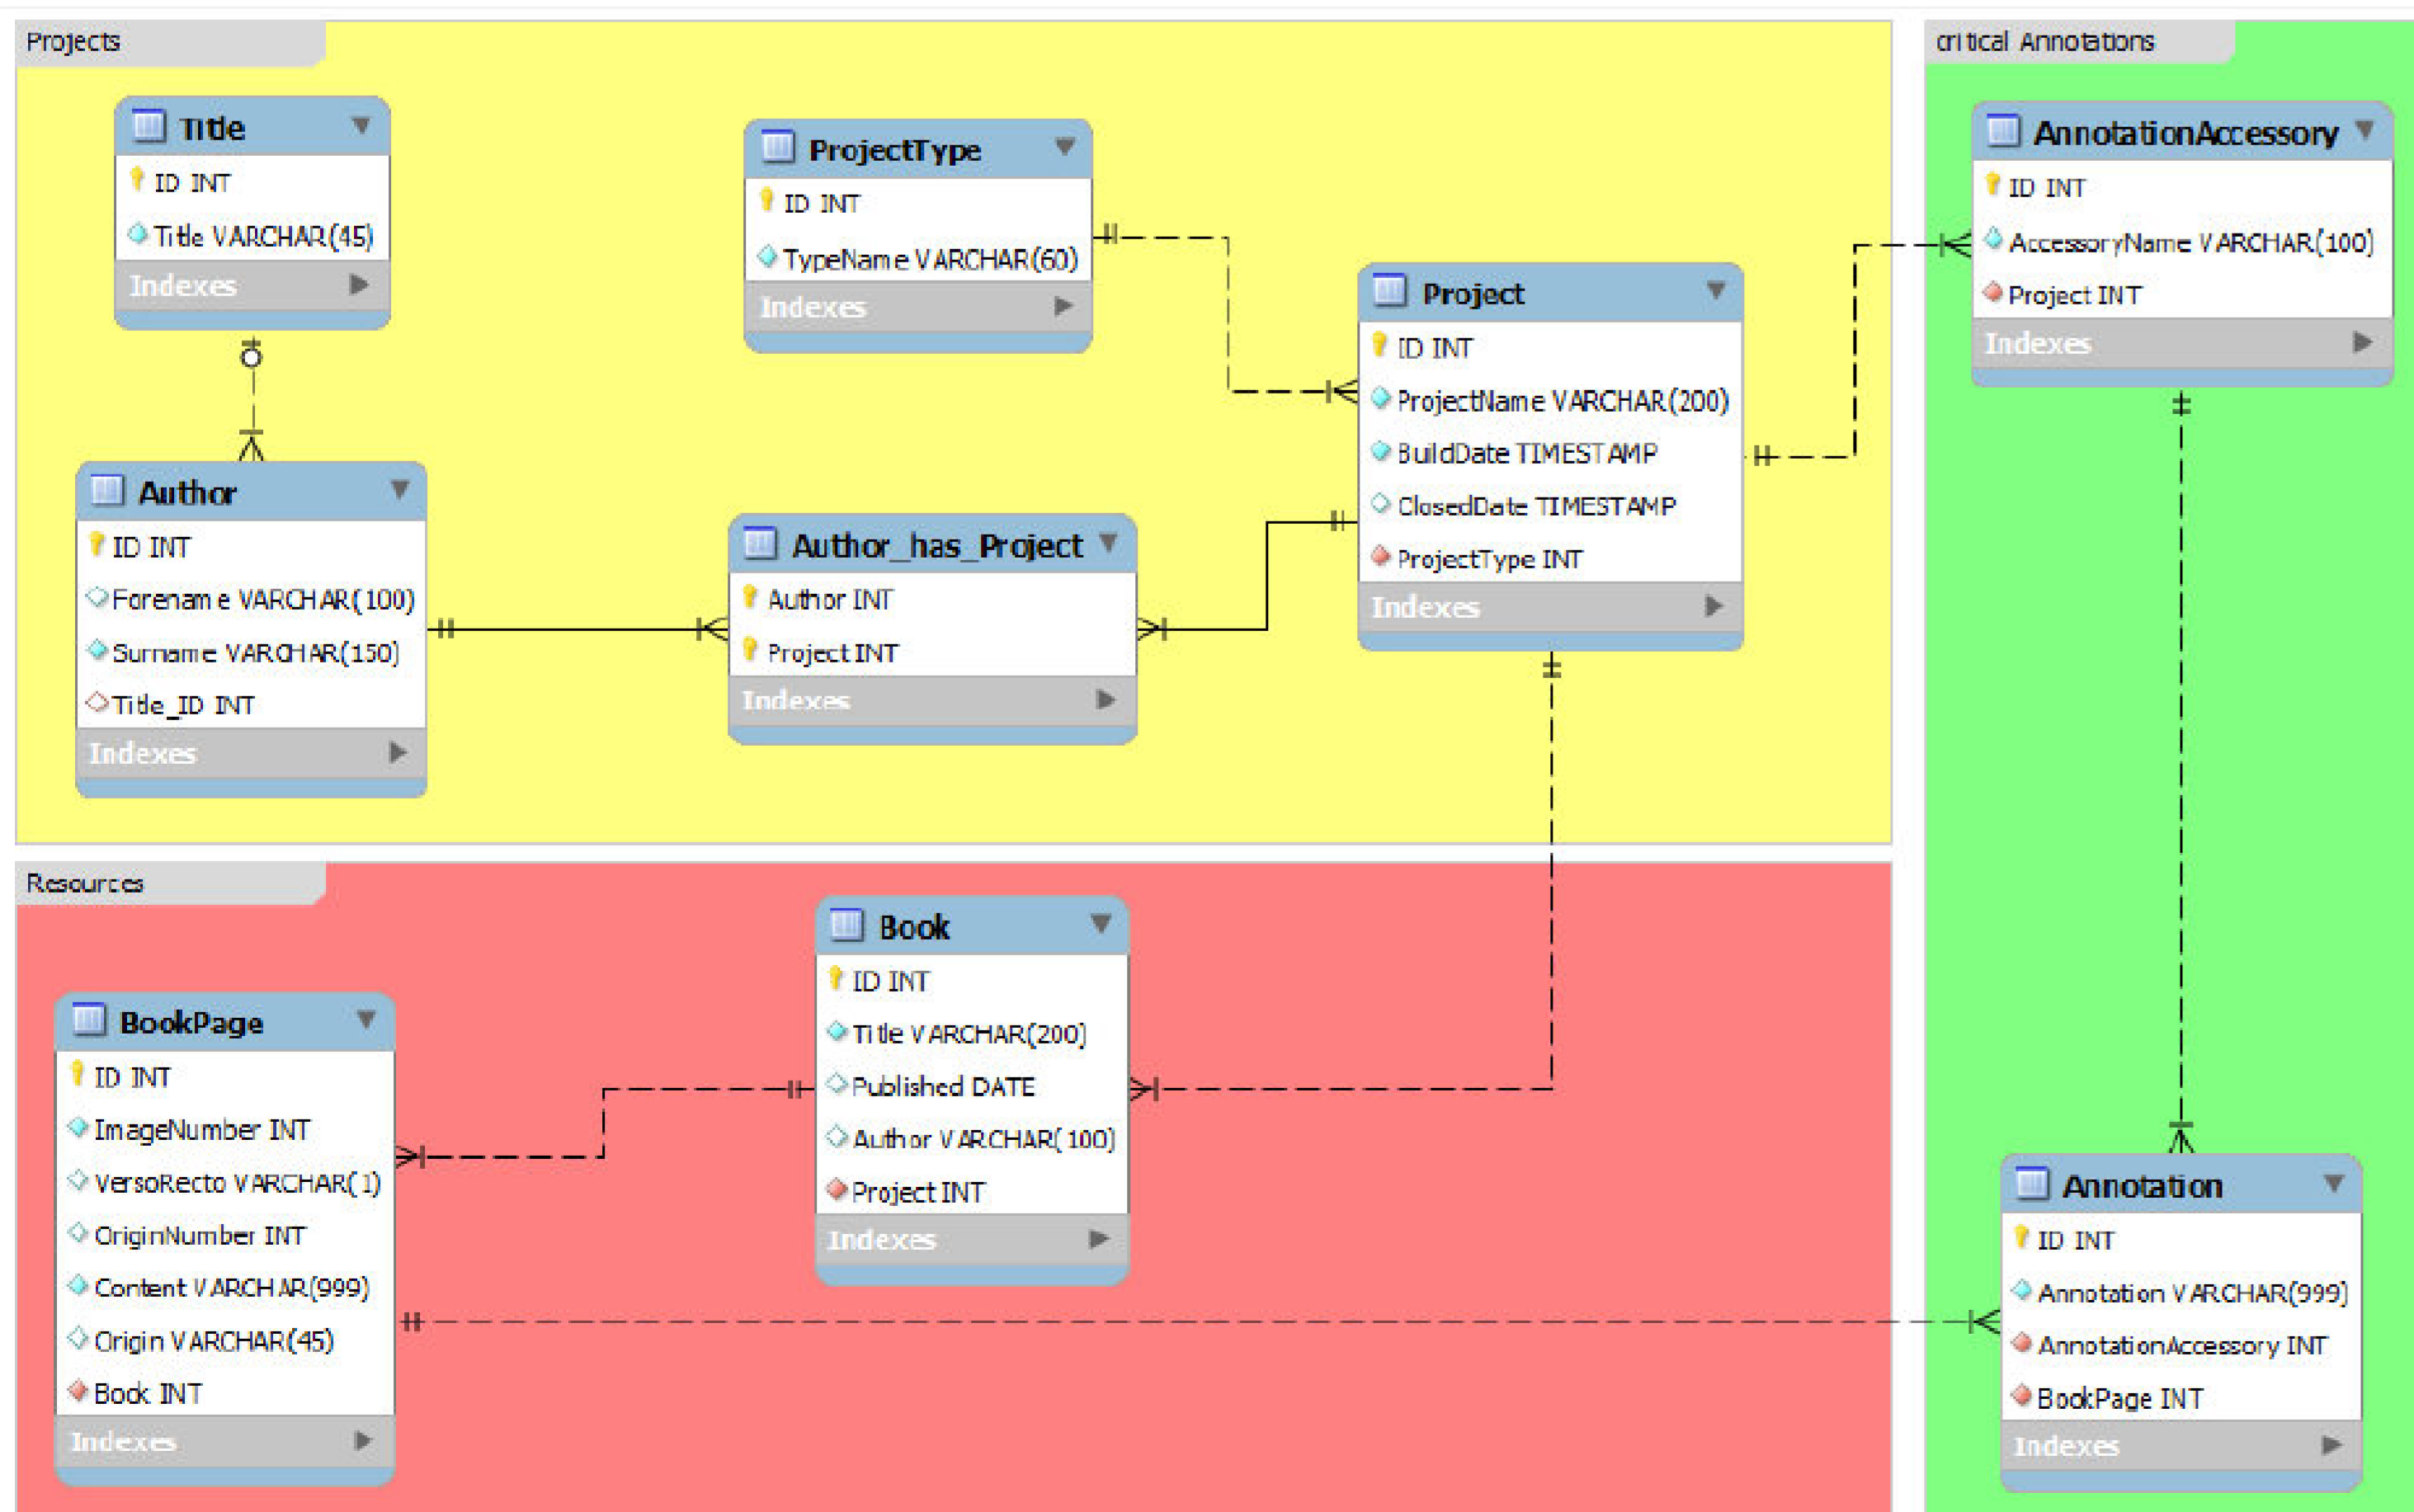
Projects

Title
ID INT
Title VARCHAR(45)
Indexes

ProjectType
ID INT
TypeName VARCHAR(60)
Indexes

Project
ID INT
ProjectName VARCHAR(200)
BuildDate TIMESTAMP
ClosedDate TIMESTAMP
ProjectType INT
Indexes

Author
ID INT
Forename VARCHAR(100)
Surname VARCHAR(150)
Title_ID INT
Indexes

Author_has_Project
Author INT
Project INT
Indexes

critical Annotations

AnnotationAccessory
ID INT
AccessoryName VARCHAR(100)
Project INT
Indexes

Resources

Book
ID INT
Title VARCHAR(200)
Published DATE
Author VARCHAR(100)
Project INT
Indexes

BookPage
ID INT
ImageNumber INT
VersoRecto VARCHAR(1)
OriginNumber INT
Content VARCHAR(999)
Origin VARCHAR(45)
Book INT
Indexes

Annotation
ID INT
Annotation VARCHAR(999)
AnnotationAccessory INT
BookPage INT
Indexes